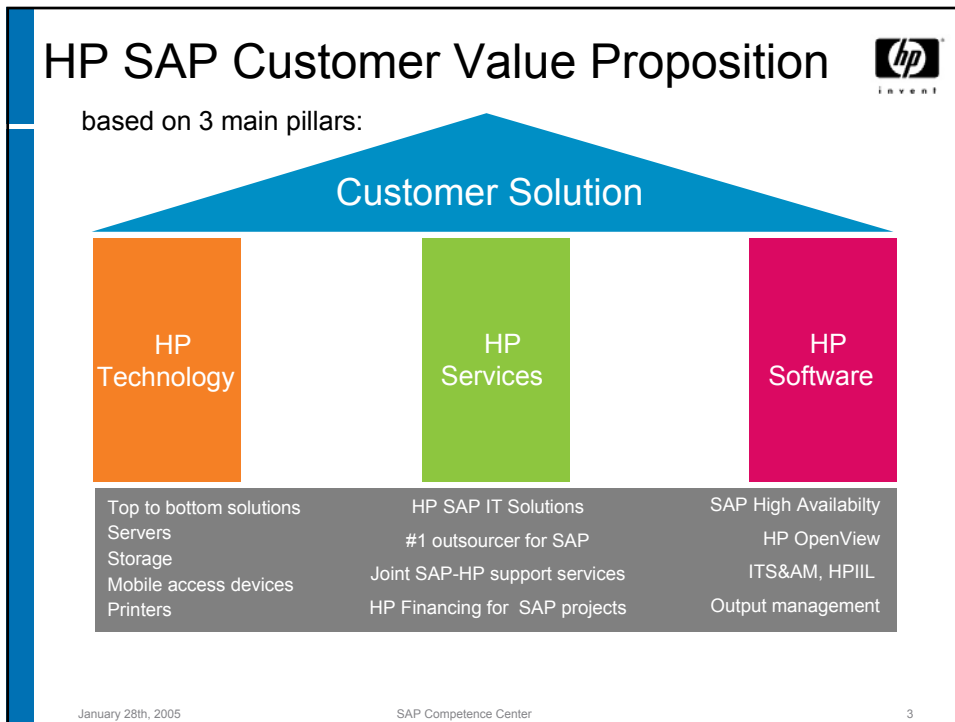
HP SAP Customer Value Proposition

hp invent

based on 3 main pillars:

Customer Solution

HP Technology

HP Services

HP Software

Top to bottom solutions
Servers
Storage
Mobile access devices
Printers

HP SAP IT Solutions
#1 outsourcer for SAP
Joint SAP-HP support services
HP Financing for SAP projects

SAP High Availabilty
HP OpenView
ITS&AM, HPIIL
Output management

January 28th, 2005

SAP Competence Center

3